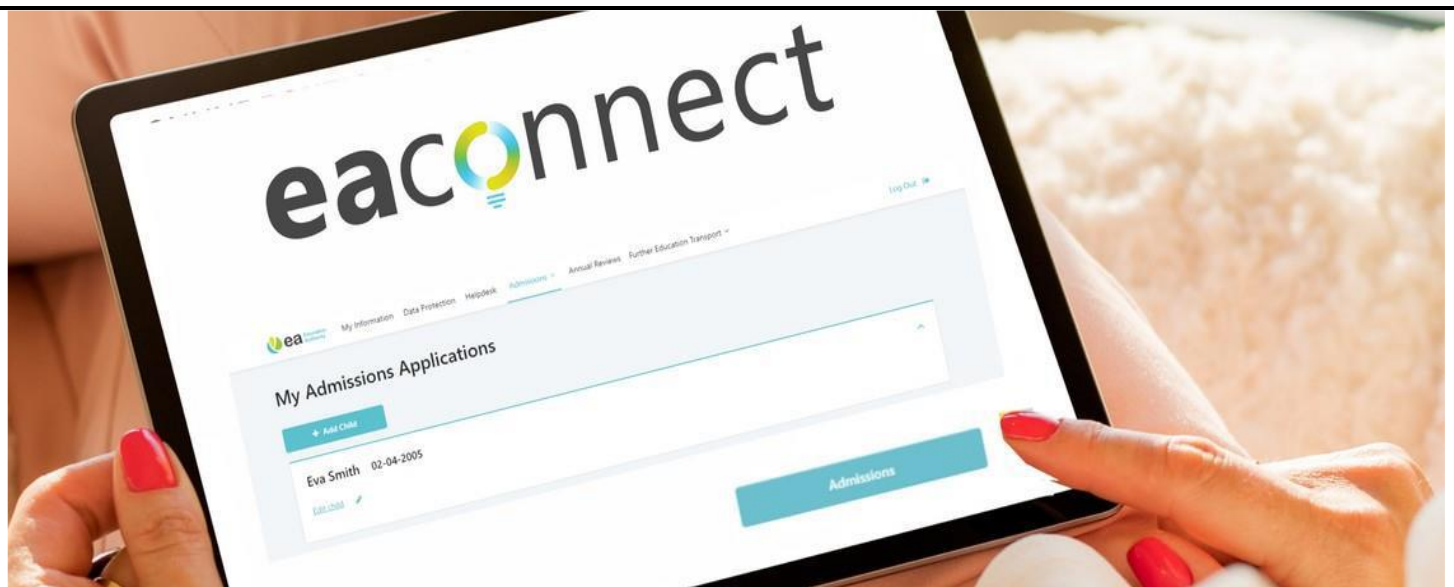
eaconnect

Log Out

ea Education Authority My Information Data Protection Helpdesk Admissions Annual Reviews Further Education Transport

My Admissions Applications

+ Add Child

Eva Smith 02-04-2005

Edit child

Admissions